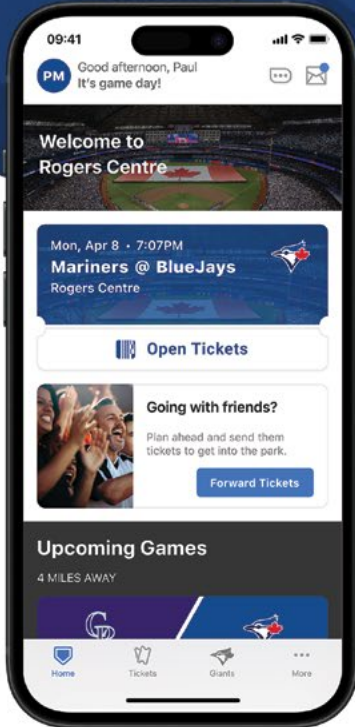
09:41

PM Good afternoon, Paul
It's game day!

Welcome to Rogers Centre

Mon, Apr 8 • 7:07PM
Mariners @ BlueJays
Rogers Centre

Open Tickets

Going with friends?
Plan ahead and send them tickets to get into the park.
Forward Tickets

Upcoming Games
4 MILES AWAY

Home Tickets Giants More